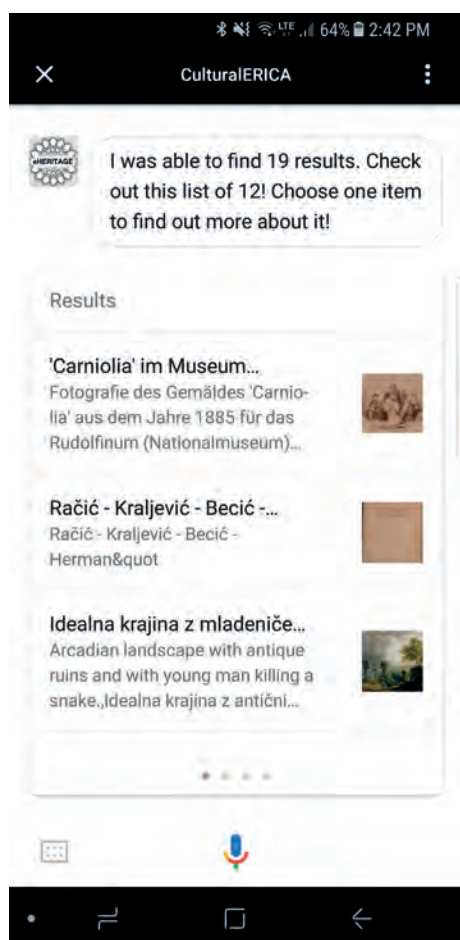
64% 2:42 PM

CulturalERICA

eHERITAGE

I was able to find 19 results. Check out this list of 12! Choose one item to find out more about it!

Results

'Carniolia' im Museum...
Fotografie des Gemäldes 'Carniolia' aus dem Jahre 1885 für das Rudolfinum (Nationalmuseum)...

Račić - Kraljević - Becić -...
Račić - Kraljević - Becić - Herman&quot

Idealna krajina z mladeniče...
Arcadian landscape with antique ruins and with young man killing a snake.,Idealna krajina z antični...